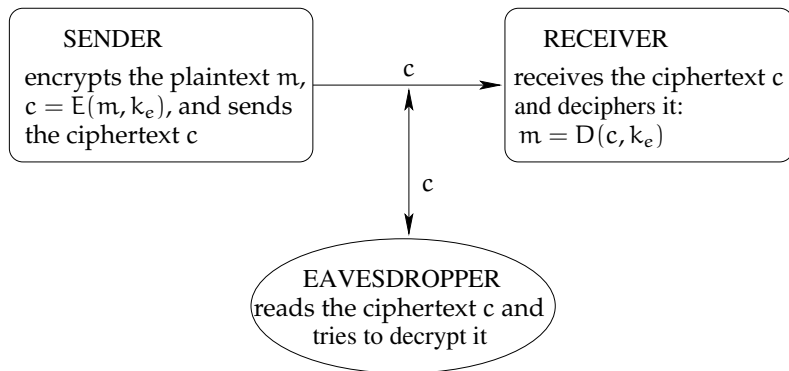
SENDER

encrypts the plaintext $m$, $c = E(m, k_e)$, and sends the ciphertext $c$

$c$

RECEIVER

receives the ciphertext $c$ and deciphers it: $m = D(c, k_e)$

$c$

EAVESDROPPER

reads the ciphertext $c$ and tries to decrypt it